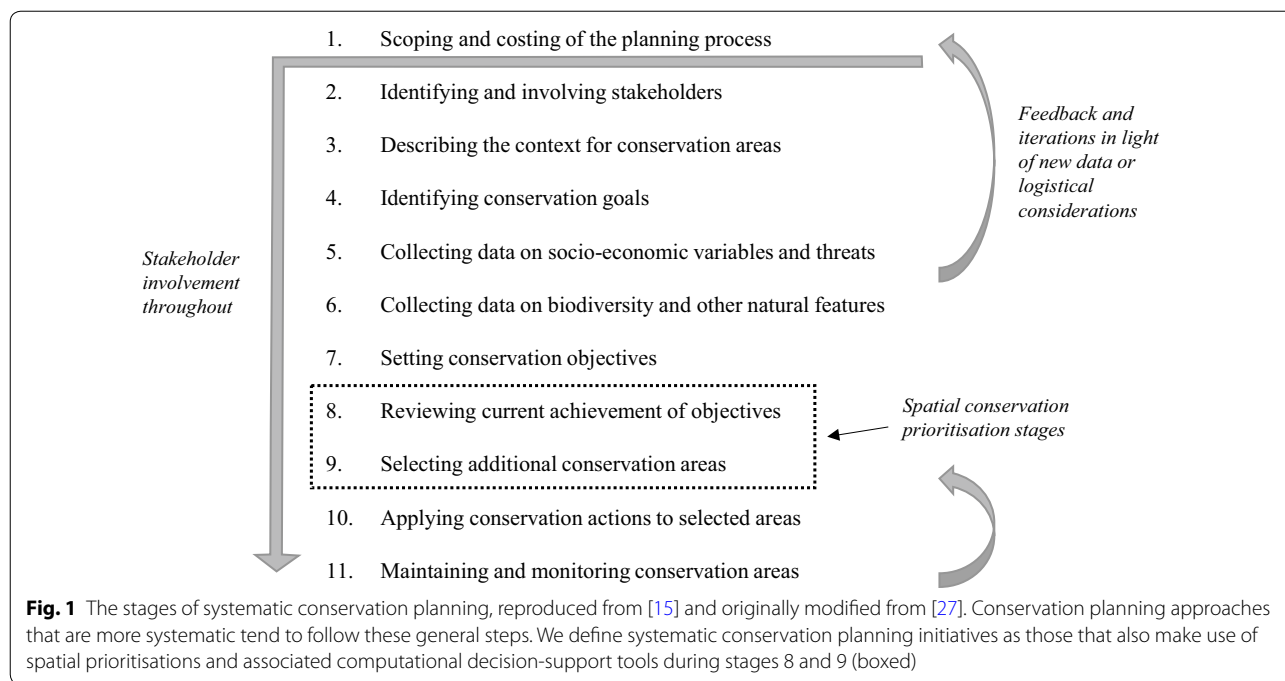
1. Scoping and costing of the planning process

2. Identifying and involving stakeholders

3. Describing the context for conservation areas

4. Identifying conservation goals

5. Collecting data on socio-economic variables and threats

6. Collecting data on biodiversity and other natural features

7. Setting conservation objectives

8. Reviewing current achievement of objectives

9. Selecting additional conservation areas

10. Applying conservation actions to selected areas

11. Maintaining and monitoring conservation areas

*Feedback and iterations in light of new data or logistical considerations*

*Stakeholder involvement throughout*

*Spatial conservation prioritisation stages*

**Fig. 1** The stages of systematic conservation planning, reproduced from [15] and originally modified from [27]. Conservation planning approaches that are more systematic tend to follow these general steps. We define systematic conservation planning initiatives as those that also make use of spatial prioritisations and associated computational decision-support tools during stages 8 and 9 (boxed)